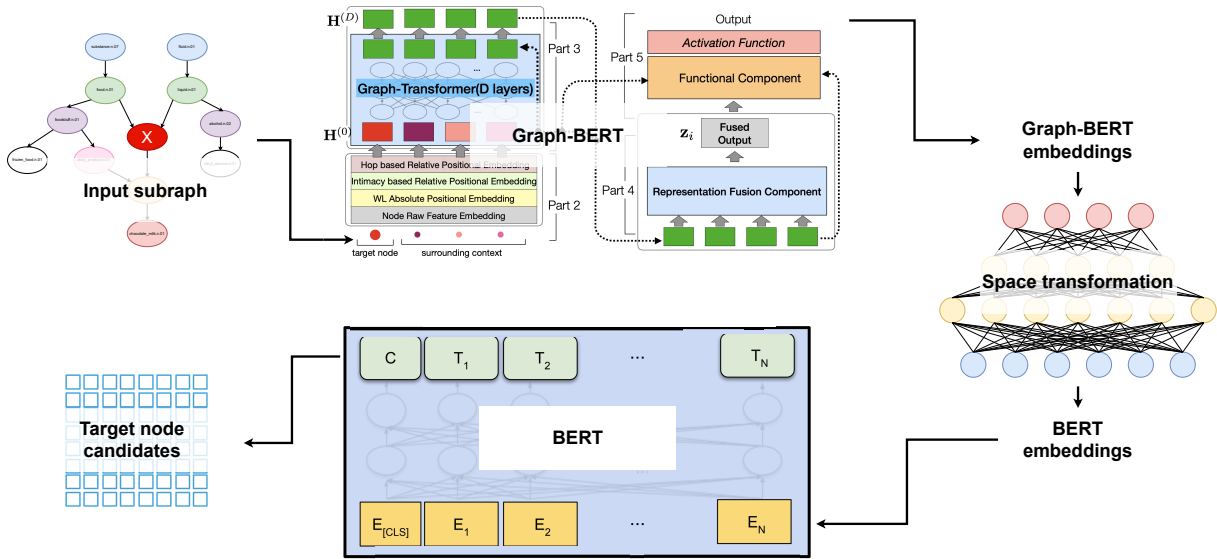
substance:n:07

fluid:n:01

food:n:01

liquid:n:01

foodstuff:n:01

X

alcohol:n:02

frozen_food:n:01

Input subraph

chocolate_milk:n:01

$\mathbf{H}^{(D)}$

Part 3

Graph-Transformer(D layers)

$\mathbf{H}^{(0)}$

Graph-BERT

Hop based Relative Positional Embedding

Intimacy based Relative Positional Embedding

WL Absolute Positional Embedding

Node Raw Feature Embedding

Part 2

target node

surrounding context

Output

Activation Function

Part 5

Functional Component

$\mathbf{z}_i$

Fused Output

Part 4

Representation Fusion Component

Graph-BERT embeddings

Space transformation

BERT embeddings

C

$T_1$

$T_2$

...

$T_N$

BERT

$E_{[CLS]}$

$E_1$

$E_2$

...

$E_N$

Target node candidates